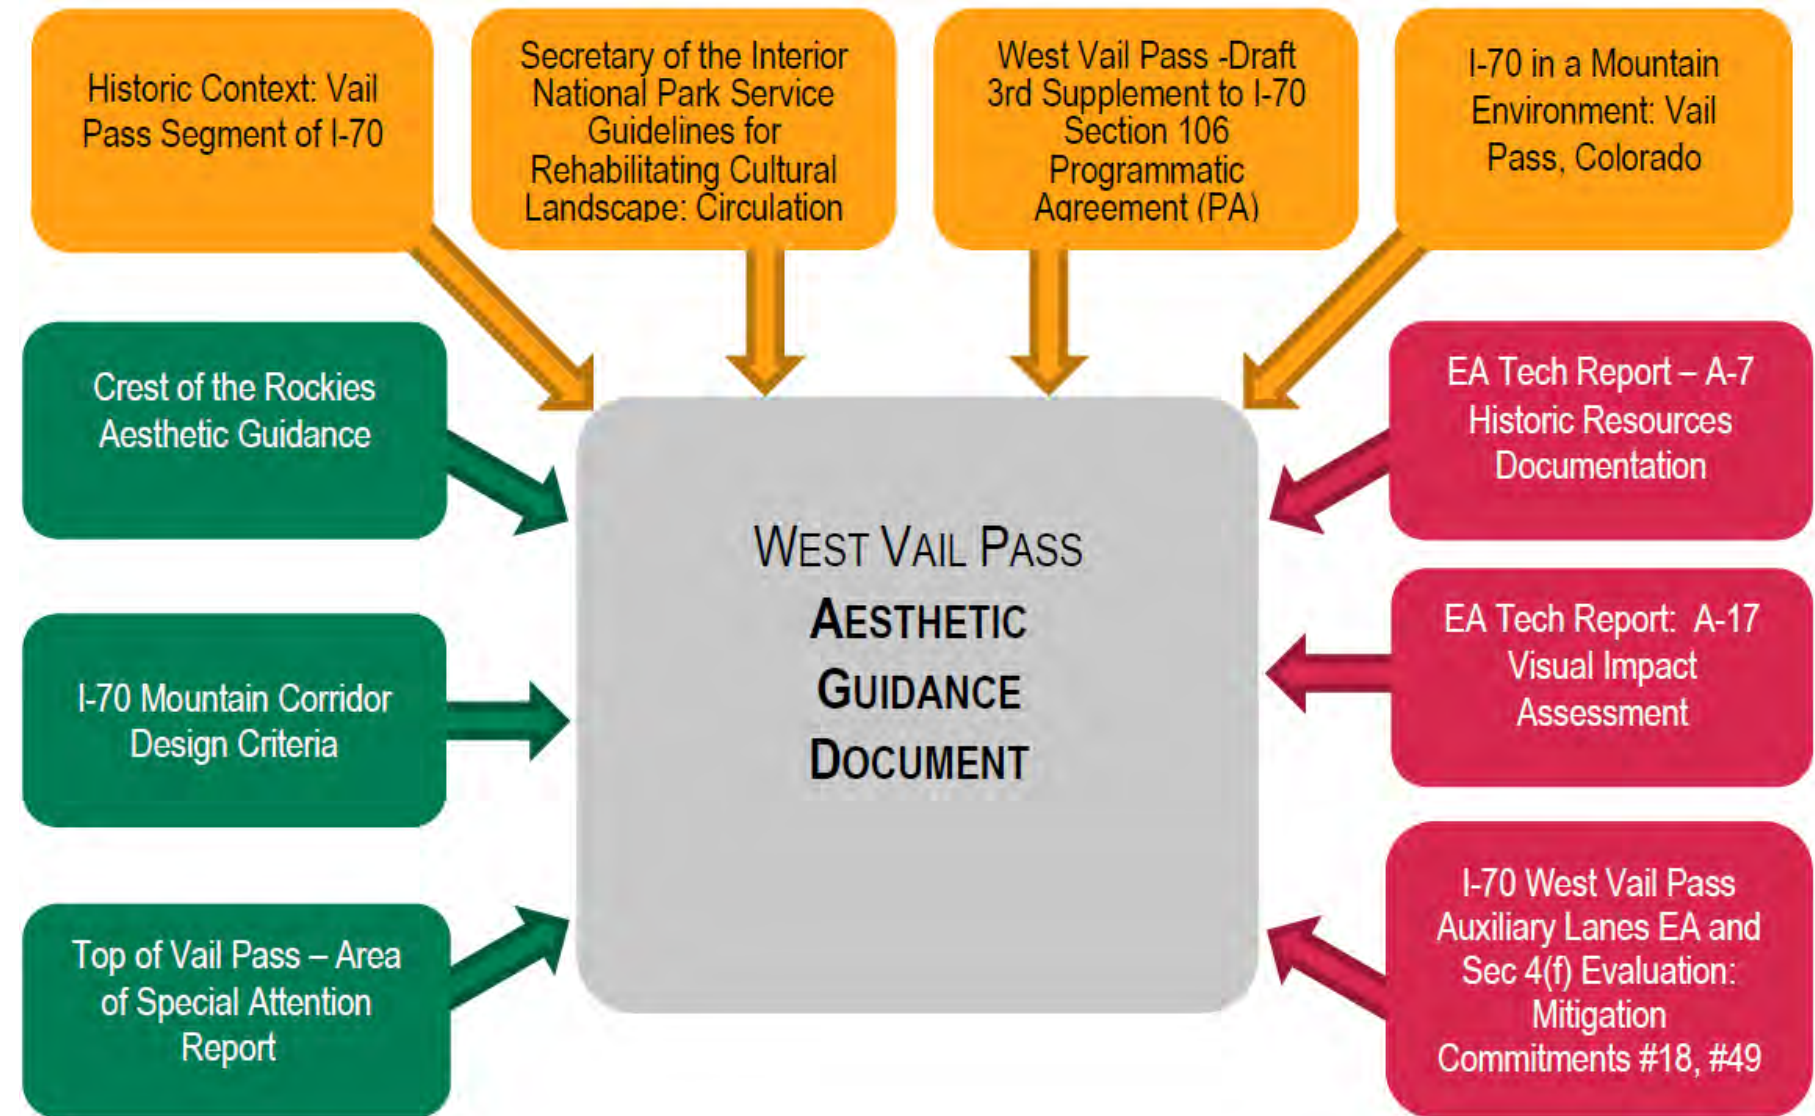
Historic Context: Vail Pass Segment of I-70

Secretary of the Interior National Park Service Guidelines for Rehabilitating Cultural Landscape: Circulation

West Vail Pass -Draft 3rd Supplement to I-70 Section 106 Programmatic Agreement (PA)

I-70 in a Mountain Environment: Vail Pass, Colorado

Crest of the Rockies Aesthetic Guidance

I-70 Mountain Corridor Design Criteria

Top of Vail Pass – Area of Special Attention Report

WEST VAIL PASS
AESTHETIC
GUIDANCE
DOCUMENT

EA Tech Report – A-7 Historic Resources Documentation

EA Tech Report: A-17 Visual Impact Assessment

I-70 West Vail Pass Auxiliary Lanes EA and Sec 4(f) Evaluation: Mitigation Commitments #18, #49